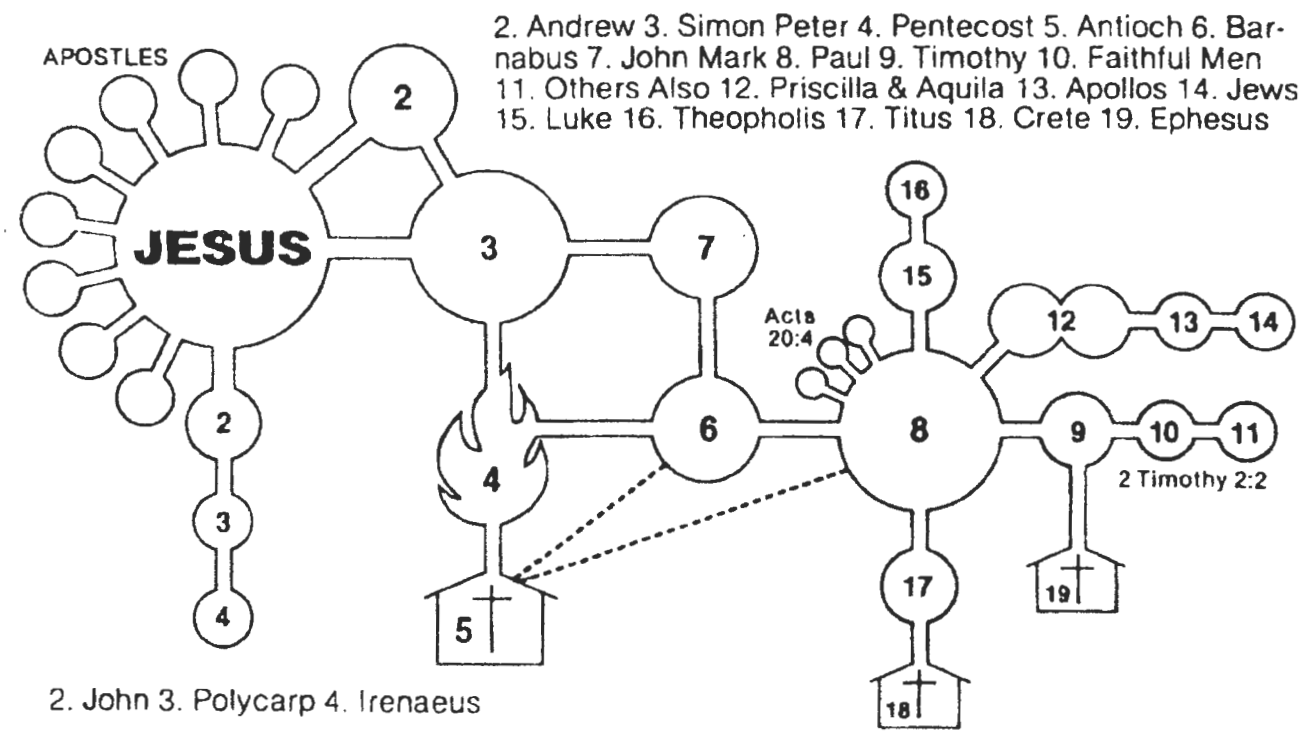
2. Andrew 3. Simon Peter 4. Pentecost 5. Antioch 6. Barnabus 7. John Mark 8. Paul 9. Timothy 10. Faithful Men 11. Others Also 12. Priscilla & Aquila 13. Apollos 14. Jews 15. Luke 16. Theopholis 17. Titus 18. Crete 19. Ephesus

APOSTLES

JESUS

2

3

7

16

15

Acts 20:4

12

13

14

2

6

8

9

10

11

4

2 Timothy 2:2

3

17

19

4

5

18

2. John 3. Polycarp 4. Irenaeus